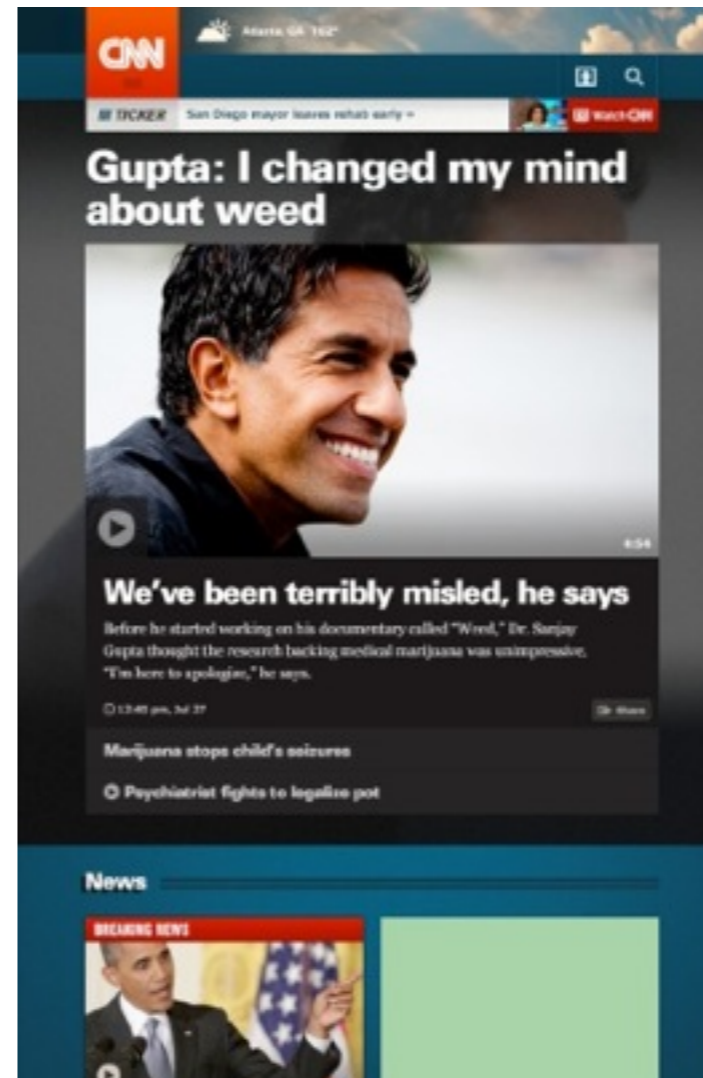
CNN

Atlanta, GA 102°

TICKER San Diego mayor leaves rehab early »

Watch CNN

Gupta: I changed my mind about weed

4:54

We've been terribly misled, he says

Before he started working on his documentary called "Weed," Dr. Sanjay Gupta thought the research backing medical marijuana was unimpressive. "I'm here to apologize," he says.

1:13:40 pm, Jul 27

Share

Marijuana stops child's seizures

Psychiatrist fights to legalize pot

News

BREAKING NEWS